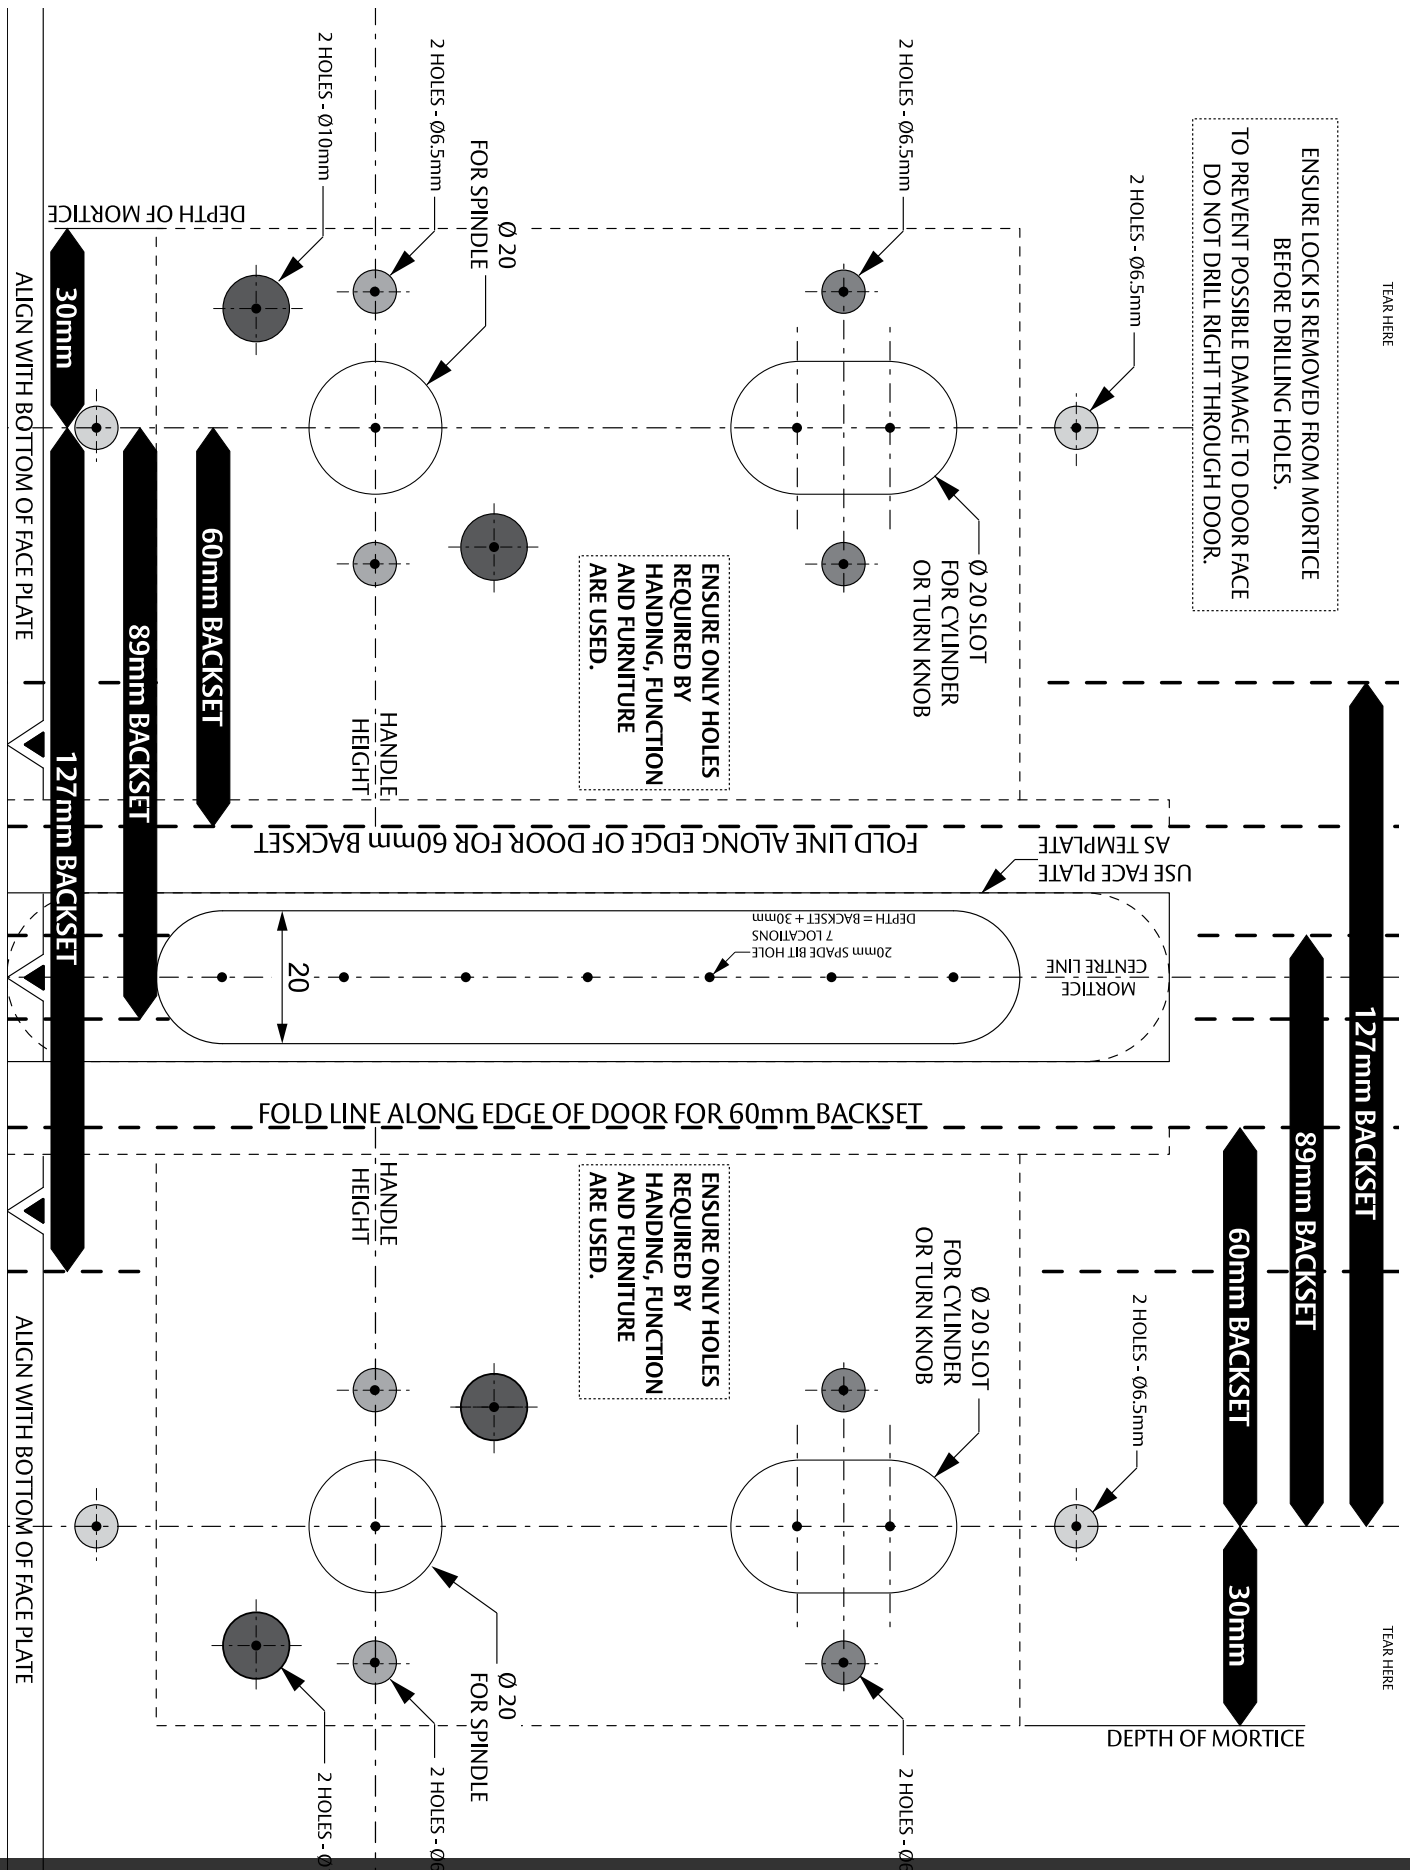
TEAR HERE

ENSURE LOCK IS REMOVED FROM MORTICE BEFORE DRILLING HOLES.
TO PREVENT POSSIBLE DAMAGE TO DOOR FACE DO NOT DRILL RIGHT THROUGH DOOR.

2 HOLES - Ø6.5mm

2 HOLES - Ø6.5mm

2 HOLES - Ø6.5mm

2 HOLES - Ø10mm

Ø 20 FOR SPINDLE

DEPTH OF MORTICE

Ø 20 SLOT FOR CYLINDER OR TURN KNOB

ENSURE ONLY HOLES REQUIRED BY HANDING, FUNCTION AND FURNITURE ARE USED.

HANDLE HEIGHT

30mm

60mm BACKSET

89mm BACKSET

127mm BACKSET

ALIGN WITH BOTTOM OF FACE PLATE

FOLD LINE ALONG EDGE OF DOOR FOR 60mm BACKSET

USE FACE PLATE AS TEMPLATE

MORTICE CENTRE LINE

20mm SPADE BIT HOLE
7 LOCATIONS
DEPTH = BACKSET + 30mm

20

FOLD LINE ALONG EDGE OF DOOR FOR 60mm BACKSET

127mm BACKSET

89mm BACKSET

60mm BACKSET

30mm

HANDLE HEIGHT

ENSURE ONLY HOLES REQUIRED BY HANDING, FUNCTION AND FURNITURE ARE USED.

Ø 20 SLOT FOR CYLINDER OR TURN KNOB

2 HOLES - Ø6.5mm

ALIGN WITH BOTTOM OF FACE PLATE

Ø 20 FOR SPINDLE

TEAR HERE

DEPTH OF MORTICE

2 HOLES - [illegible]

2 HOLES - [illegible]

2 HOLES - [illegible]